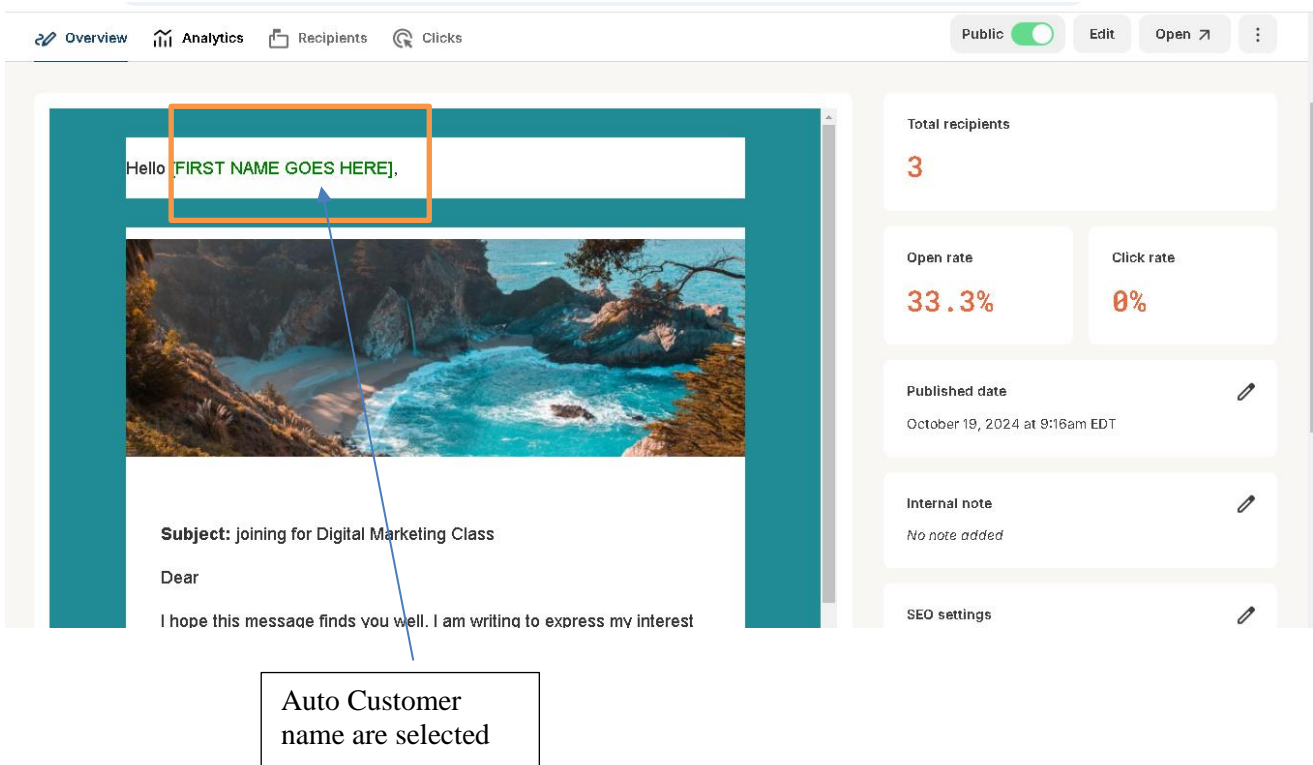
Overview Analytics Recipients Clicks

Public Edit Open ⋮

Hello [FIRST NAME GOES HERE],

Subject: joining for Digital Marketing Class

Dear

I hope this message finds you well. I am writing to express my interest

Total recipients

3

Open rate

33.3%

Click rate

0%

Published date

October 19, 2024 at 9:16am EDT

Internal note

No note added

SEO settings

Auto Customer name are selected